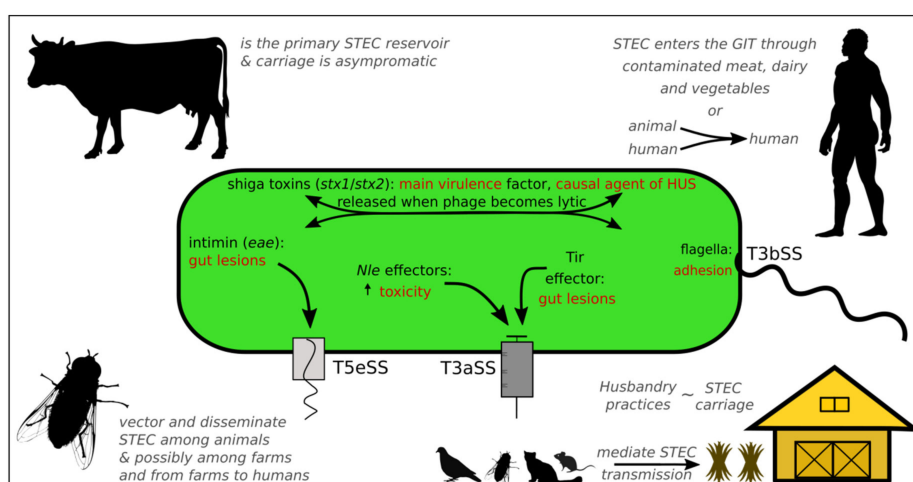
is the primary STEC reservoir & carriage is asympromatic

STEC enters the GIT through contaminated meat, dairy and vegetables or

animal
human
human

shiga toxins (*stx1*/*stx2*): main virulence factor, causal agent of HUS
released when phage becomes lytic

intimin (*eae*): gut lesions

*Nle* effectors: ↑ toxicity

Tir effector: gut lesions

flagella: adhesion

T3bSS

T5eSS

T3aSS

vector and disseminate STEC among animals & possibly among farms and from farms to humans

Husbandry practices ~ STEC carriage

mediate STEC transmission